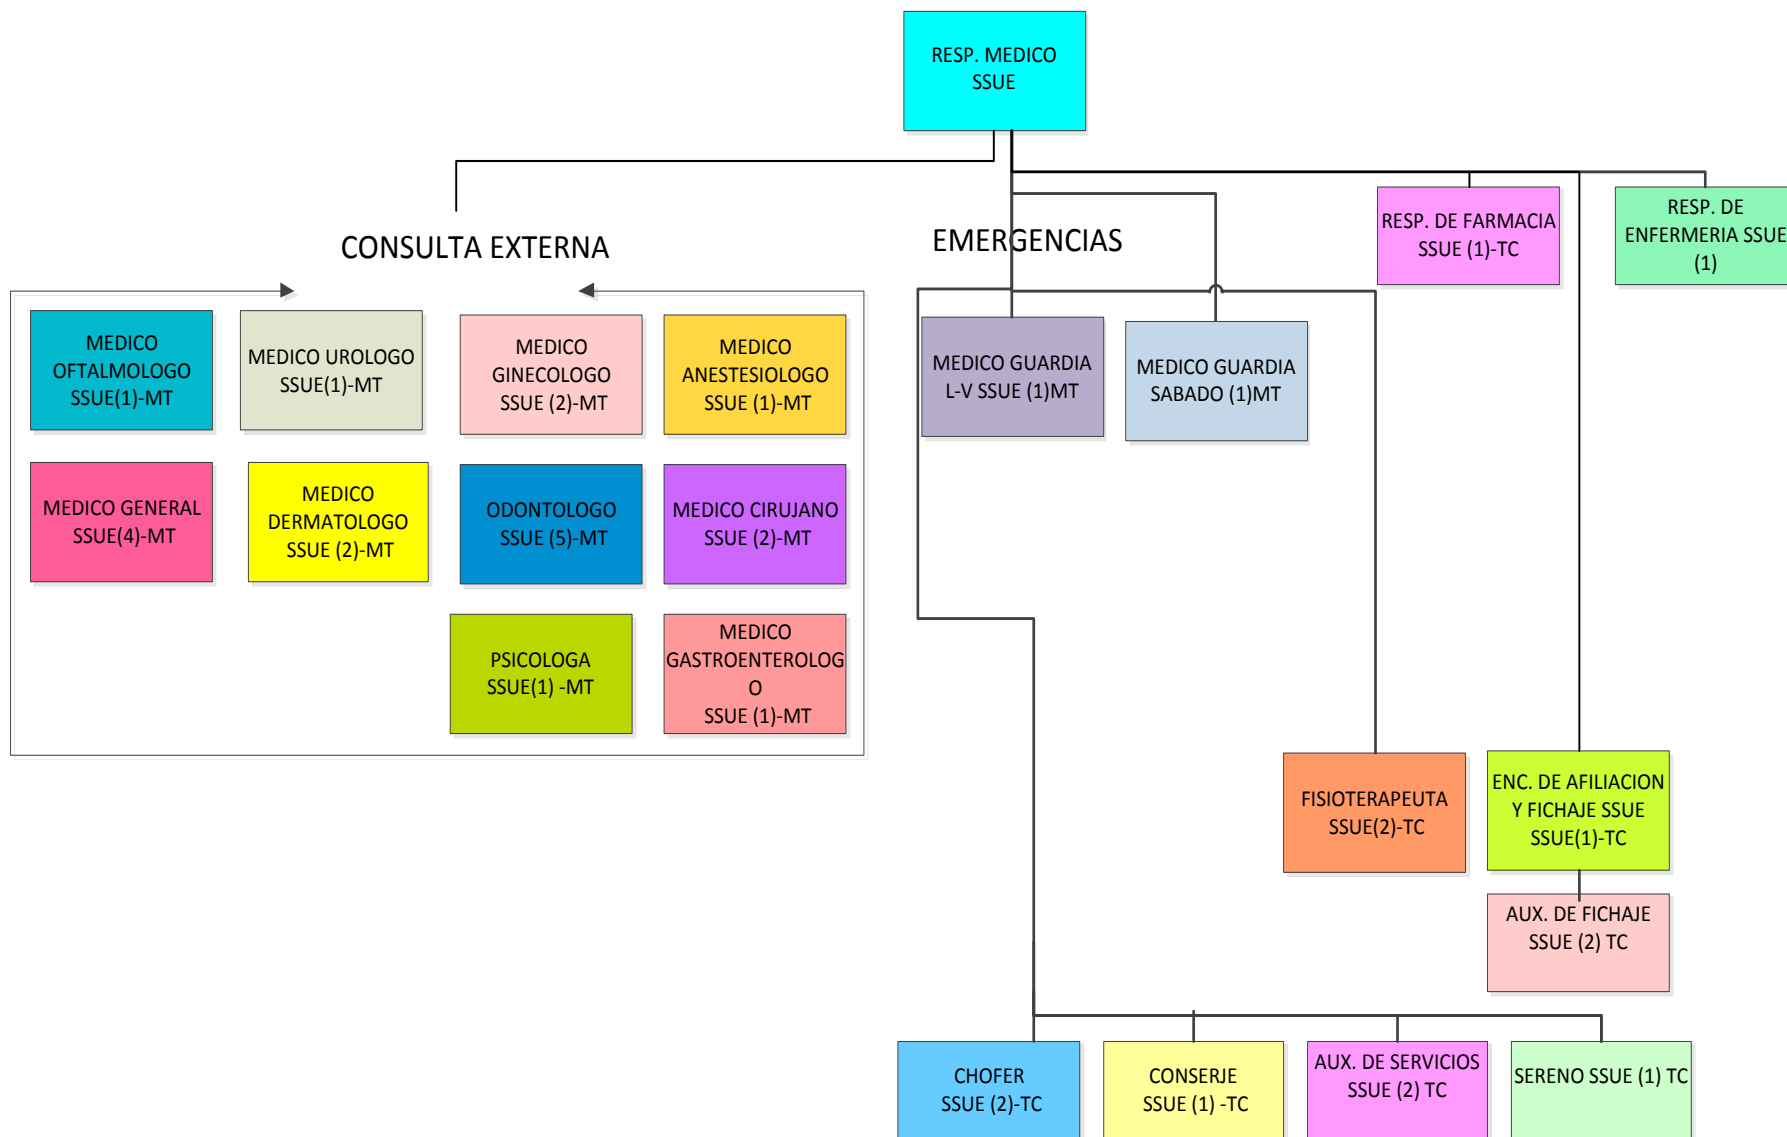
RESP. MEDICO SSUE

CONSULTA EXTERNA

EMERGENCIAS

RESP. DE FARMACIA SSUE (1)-TC

RESP. DE ENFERMERIA SSUE (1)

MEDICO OFTALMOLOGO SSUE(1)-MT

MEDICO UROLOGO SSUE(1)-MT

MEDICO GINECOLOGO SSUE (2)-MT

MEDICO ANESTESIOLOGO SSUE (1)-MT

MEDICO GENERAL SSUE(4)-MT

MEDICO DERMATOLOGO SSUE (2)-MT

ODONTOLOGO SSUE (5)-MT

MEDICO CIRUJANO SSUE (2)-MT

PSICOLOGA SSUE(1) -MT

MEDICO GASTROENTEROLOG O SSUE (1)-MT

MEDICO GUARDIA L-V SSUE (1)MT

MEDICO GUARDIA SABADO (1)MT

FISIOTERAPEUTA SSUE(2)-TC

ENC. DE AFILIACION Y FICHAJE SSUE SSUE(1)-TC

AUX. DE FICHAJE SSUE (2) TC

CHOFER SSUE (2)-TC

CONSERJE SSUE (1) -TC

AUX. DE SERVICIOS SSUE (2) TC

SERENO SSUE (1) TC